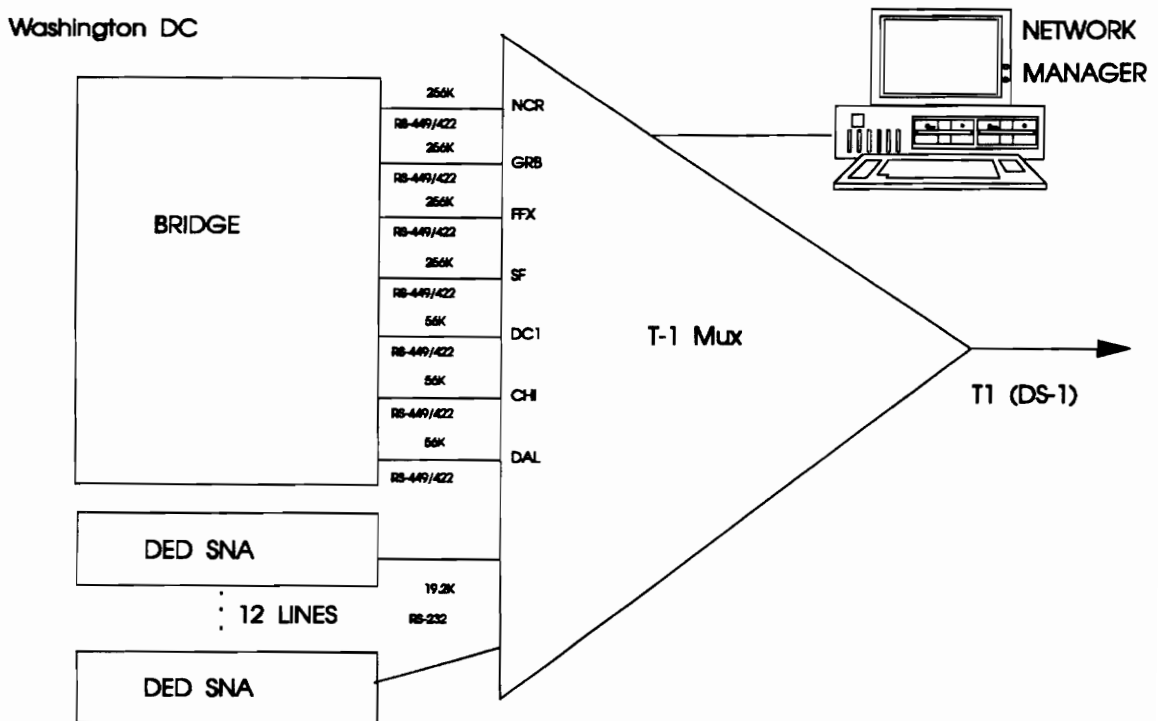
Washington DC

NETWORK MANAGER

BRIDGE

256K
RS-449/422
256K
RS-449/422
256K
RS-449/422
256K
RS-449/422
56K
RS-449/422
56K
RS-449/422
56K
RS-449/422

NCR
GRB
FFX
SF
DC1
CHI
DAL

T-1 Mux

T1 (DS-1)

DED SNA

12 LINES

19.2K
RS-232

DED SNA